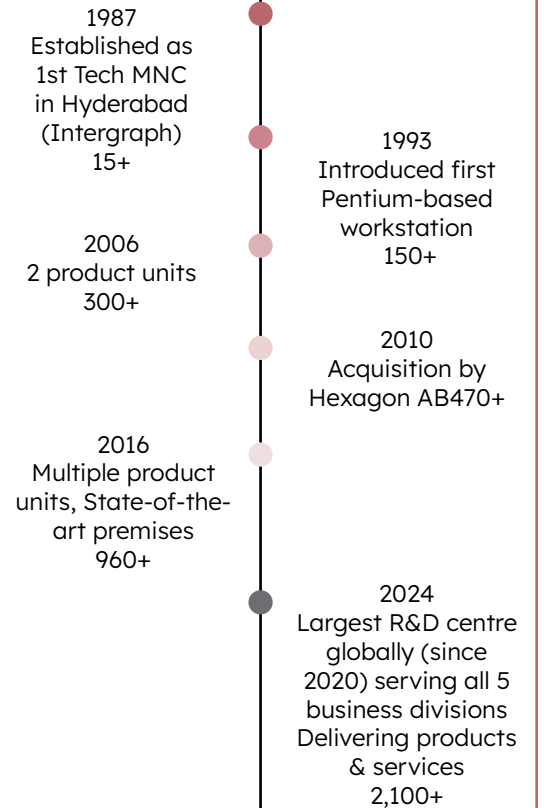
1987
Established as 1st Tech MNC in Hyderabad (Intergraph)
15+

1993
Introduced first Pentium-based workstation
150+

2006
2 product units
300+

2010
Acquisition by Hexagon AB470+

2016
Multiple product units, State-of-the-art premises
960+

2024
Largest R&D centre globally (since 2020) serving all 5 business divisions Delivering products & services
2,100+